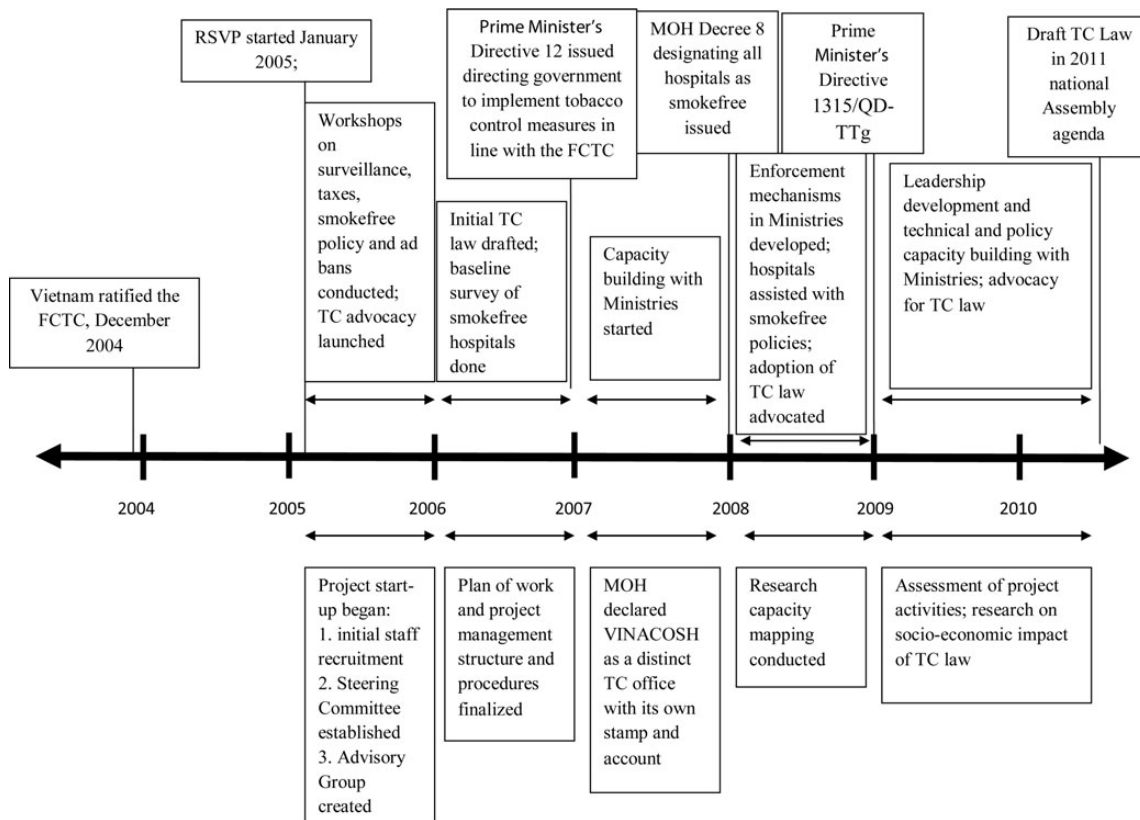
RSVP started January 2005;

Prime Minister's Directive 12 issued directing government to implement tobacco control measures in line with the FCTC

MOH Decree 8 designating all hospitals as smokefree issued

Prime Minister's Directive 1315/QD-TTg

Draft TC Law in 2011 national Assembly agenda

Vietnam ratified the FCTC, December 2004

Workshops on surveillance, taxes, smokefree policy and ad bans conducted; TC advocacy launched

Initial TC law drafted; baseline survey of smokefree hospitals done

Capacity building with Ministries started

Enforcement mechanisms in Ministries developed; hospitals assisted with smokefree policies; adoption of TC law advocated

Leadership development and technical and policy capacity building with Ministries; advocacy for TC law

2004

2005

2006

2007

2008

2009

2010

Project start-up began:
1. initial staff recruitment
2. Steering Committee established
3. Advisory Group created

Plan of work and project management structure and procedures finalized

MOH declared VINACOSH as a distinct TC office with its own stamp and account

Research capacity mapping conducted

Assessment of project activities; research on socio-economic impact of TC law